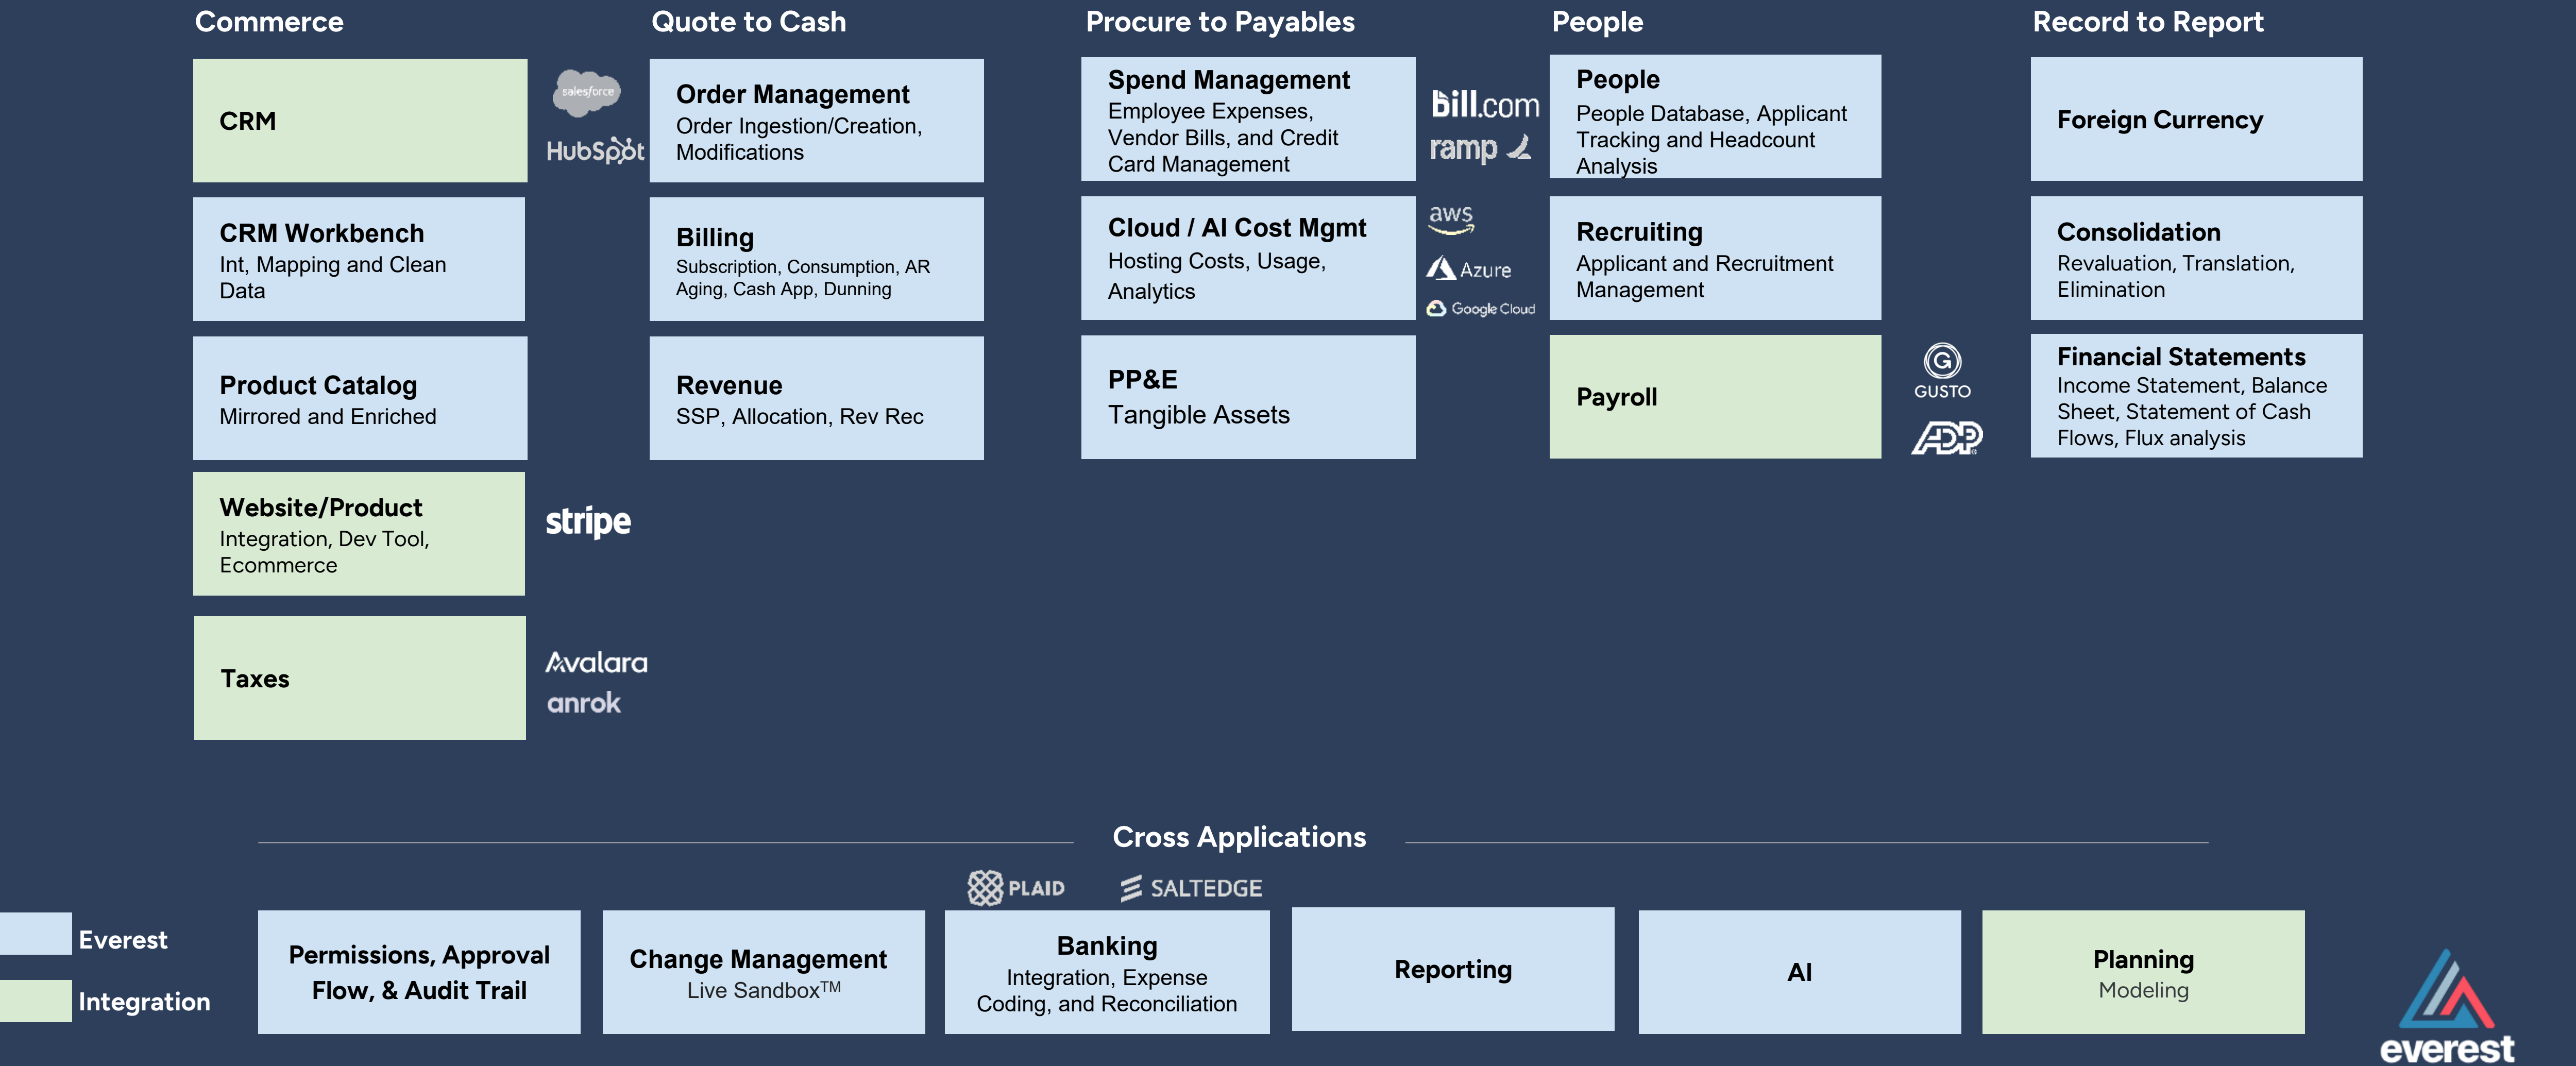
Commerce

CRM

salesforce

HubSpot

CRM Workbench
Int, Mapping and Clean Data

Product Catalog
Mirrored and Enriched

Website/Product
Integration, Dev Tool, Ecommerce

stripe

Taxes

Avalara

anrok

Quote to Cash

Order Management
Order Ingestion/Creation, Modifications

Billing
Subscription, Consumption, AR Aging, Cash App, Dunning

Revenue
SSP, Allocation, Rev Rec

Procure to Payables

Spend Management
Employee Expenses, Vendor Bills, and Credit Card Management

bill.com

ramp

Cloud / AI Cost Mgmt
Hosting Costs, Usage, Analytics

aws

Azure

Google Cloud

PP&E
Tangible Assets

People

People
People Database, Applicant Tracking and Headcount Analysis

Recruiting
Applicant and Recruitment Management

Payroll

GUSTO

ADP

Record to Report

Foreign Currency

Consolidation
Revaluation, Translation, Elimination

Financial Statements
Income Statement, Balance Sheet, Statement of Cash Flows, Flux analysis

Cross Applications

PLAID

SALTEDGE

Everest

Integration

Permissions, Approval Flow, & Audit Trail

Change Management
Live Sandbox™

Banking
Integration, Expense Coding, and Reconciliation

Reporting

AI

Planning
Modeling

everest